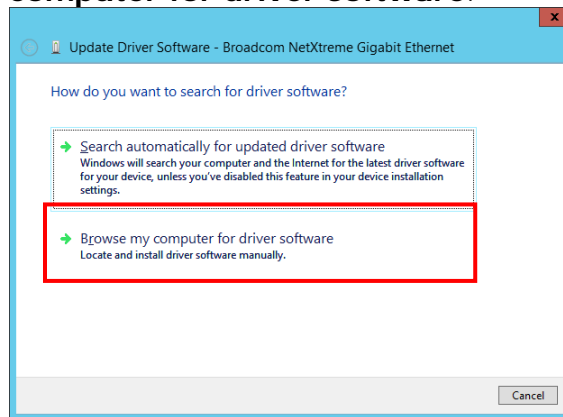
computer for driver software.

x

Update Driver Software - Broadcom NetXtreme Gigabit Ethernet

How do you want to search for driver software?

→ Search automatically for updated driver software
Windows will search your computer and the Internet for the latest driver software for your device, unless you've disabled this feature in your device installation settings.

→ Browse my computer for driver software
Locate and install driver software manually.

Cancel